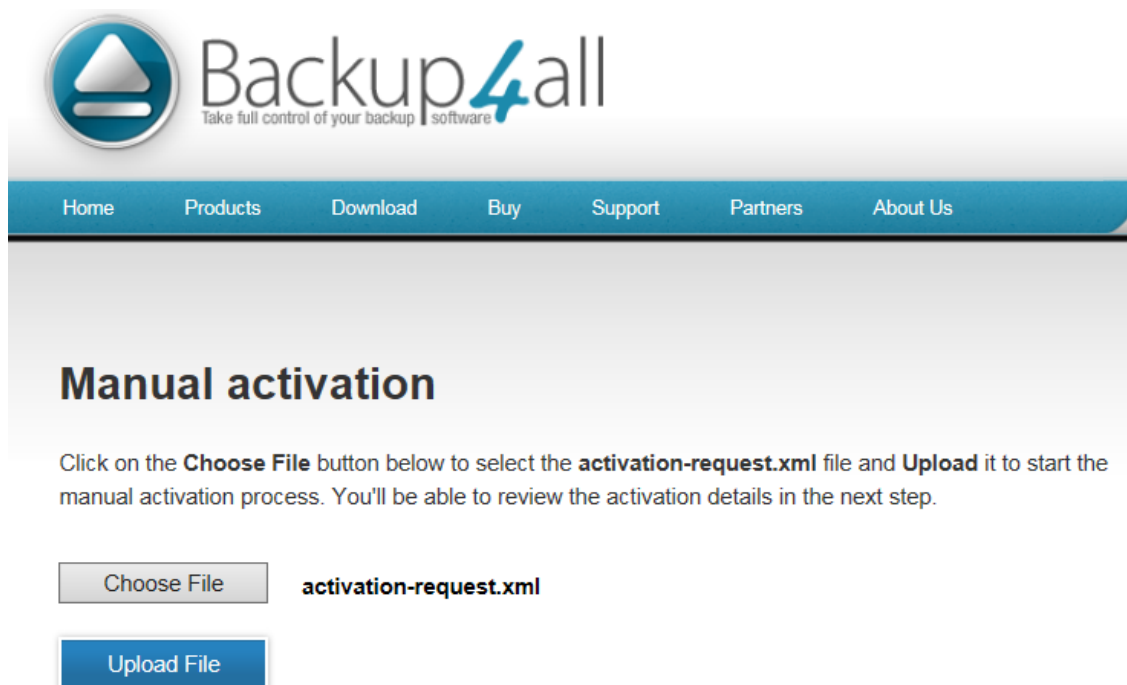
Backup4all
Take full control of your backup software

Home Products Download Buy Support Partners About Us

Manual activation

Click on the Choose File button below to select the activation-request.xml file and Upload it to start the manual activation process. You'll be able to review the activation details in the next step.

Choose File activation-request.xml

Upload File